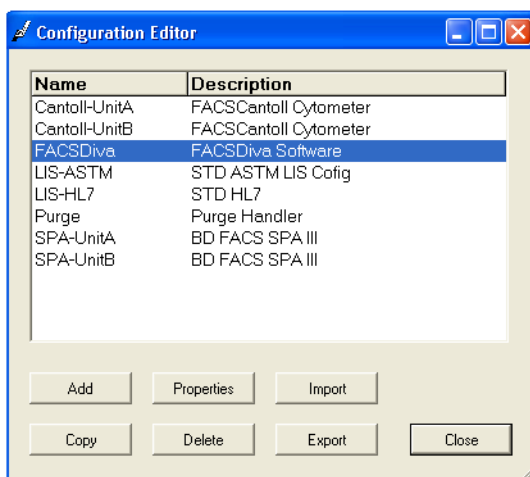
Configuration Editor

| Name | Description |
|---|---|
| Cantoll-UnitA | FACSCantoll Cytometer |
| Cantoll-UnitB | FACSCantoll Cytometer |
| FACSDiva | FACSDiva Software |
| LIS-ASTM | STD ASTM LIS Cofig |
| LIS-HL7 | STD HL7 |
| Purge | Purge Handler |
| SPA-UnitA | BD FACS SPA III |
| SPA-UnitB | BD FACS SPA III |

Add Properties Import

Copy Delete Export Close